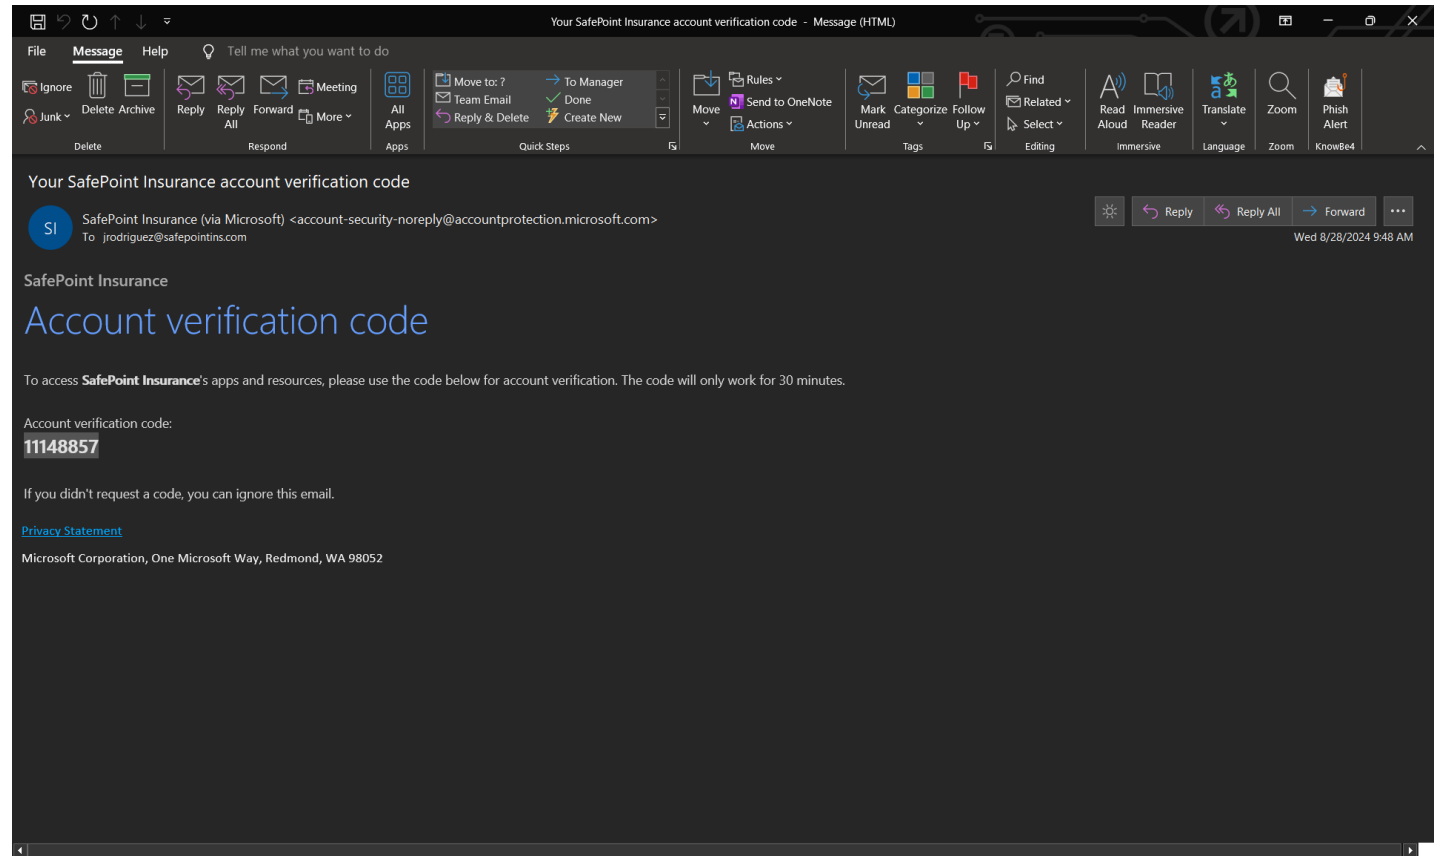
Your SafePoint Insurance account verification code - Message (HTML)

File Message Help Tell me what you want to do

Ignore
Junk
Delete Archive
Delete

Reply Reply All Forward Meeting More
Respond

All Apps
Apps

Move to: ? Team Email Reply & Delete To Manager Done Create New
Quick Steps

Move Rules Send to OneNote Actions
Move

Mark Unread Categorize Follow Up
Tags

Find Related Select
Editing

Read Aloud Immersive Reader
Immersive

Translate
Language

Zoom
Zoom

Phish Alert
KnowBe4

Your SafePoint Insurance account verification code

SI SafePoint Insurance (via Microsoft) <account-security-noreply@accountprotection.microsoft.com>
To jrodriguez@safepointins.com

Reply Reply All Forward ...
Wed 8/28/2024 9:48 AM

SafePoint Insurance

Account verification code

To access **SafePoint Insurance**'s apps and resources, please use the code below for account verification. The code will only work for 30 minutes.

Account verification code:
**11148857**

If you didn't request a code, you can ignore this email.

Privacy Statement

Microsoft Corporation, One Microsoft Way, Redmond, WA 98052